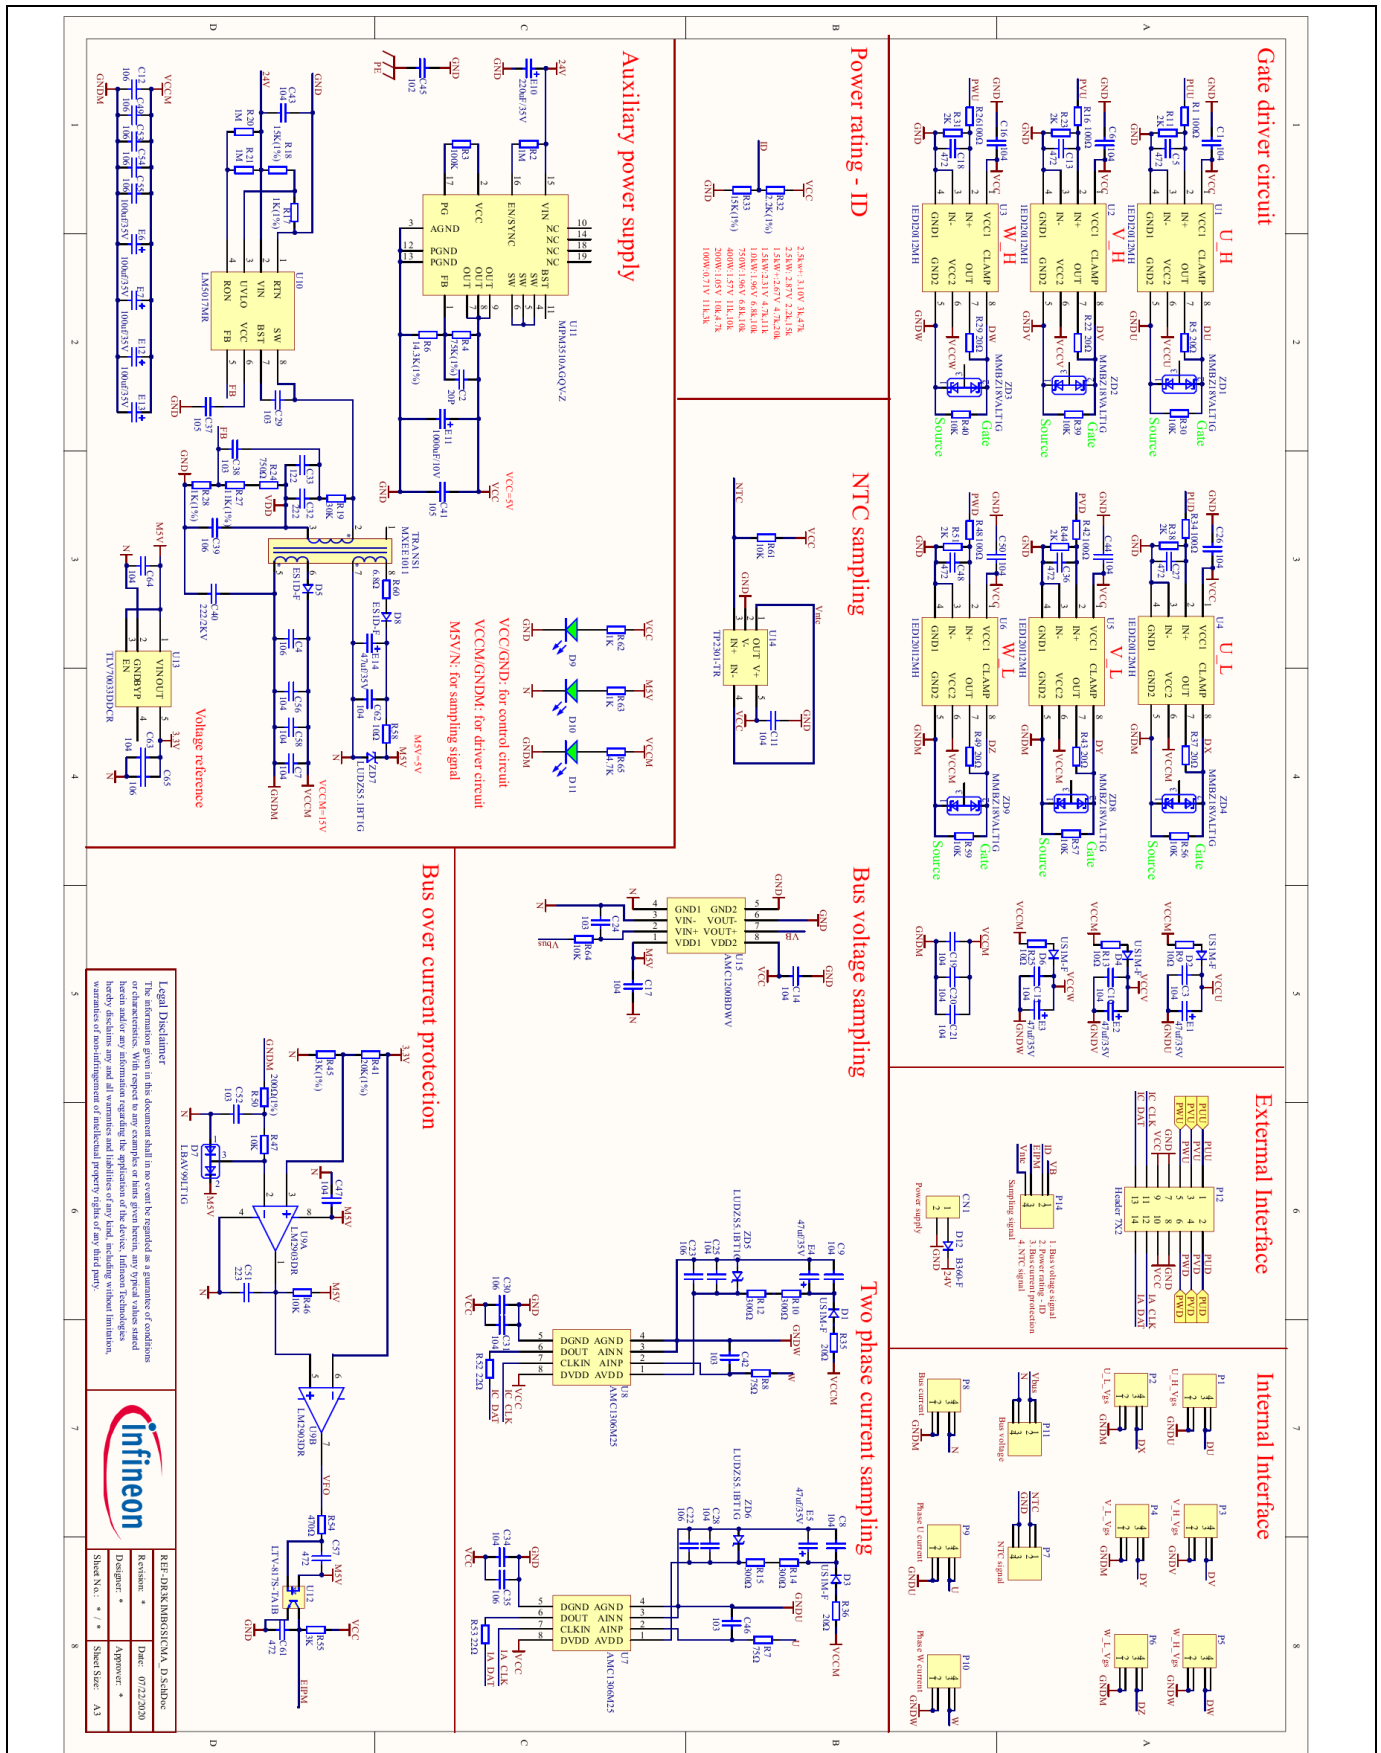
Gate driver circuit

U_H

U_L

V_H

V_L

W_H

W_L

Power rating - ID

NTC sampling

Auxiliary power supply

Voltage reference

Bus voltage sampling

External Interface

Internal Interface

Two phase current sampling

Bus over current protection

VCC/GND: for control circuit
VCCM/GNDM: for driver circuit
M5V/N: for sampling signal

VCC=5V

VCCM=15V

M5V=5V

2.5kw:+3.10V 3k4.7k
2.5kW: 2.87V 2.2k 15k
1.5kW:+2.67V 4.7k 20k
1.5kW:2.31V 4.7k 11k
1.0kW:1.96V 6.8k 10k
750W:1.57V 10k 10k
400W:1.57V 13k 10k
200W:1.05V 10k 4.7k
100W:0.71V 11k 3k

1. Bus voltage signal
2. Power rating - ID
3. Bus current protection
4. NTC signal

Sampling signal

Power supply

Bus voltage

NTC signal

Bus current

Phase U current

Phase W current

Header 7X2

IEDI2012MH

MMBZ18VALT1G

LM5017MR

MPM3510AGQV-Z

TLV70033DDCR

TP2301-TR

AMC1200BDWV

AMC1306M25

LM2903DR

LBAV99LT1G

LTV-817S-TA1B

LUDZS5.1BT1G

ES1D-F

US1M-F

MXEE1011

TRANS1

B340-F

Legal Disclaimer
The information given in this document shall in no event be regarded as a guarantee of conditions or characteristics. With respect to any examples or hints given herein, any typical values stated herein and/or any information regarding the application of the device, Infineon Technologies hereby disclaims any and all warranties and liabilities of any kind, including without limitation, warranties of non-infringement of intellectual property rights of any third party.

infineon

REF-DR3KIMBGSICMA_D.SchDoc
Revision: *
Date: 07/22/2020
Designer: *
Approver: *
Sheet No.: * / *
Sheet Size: A3